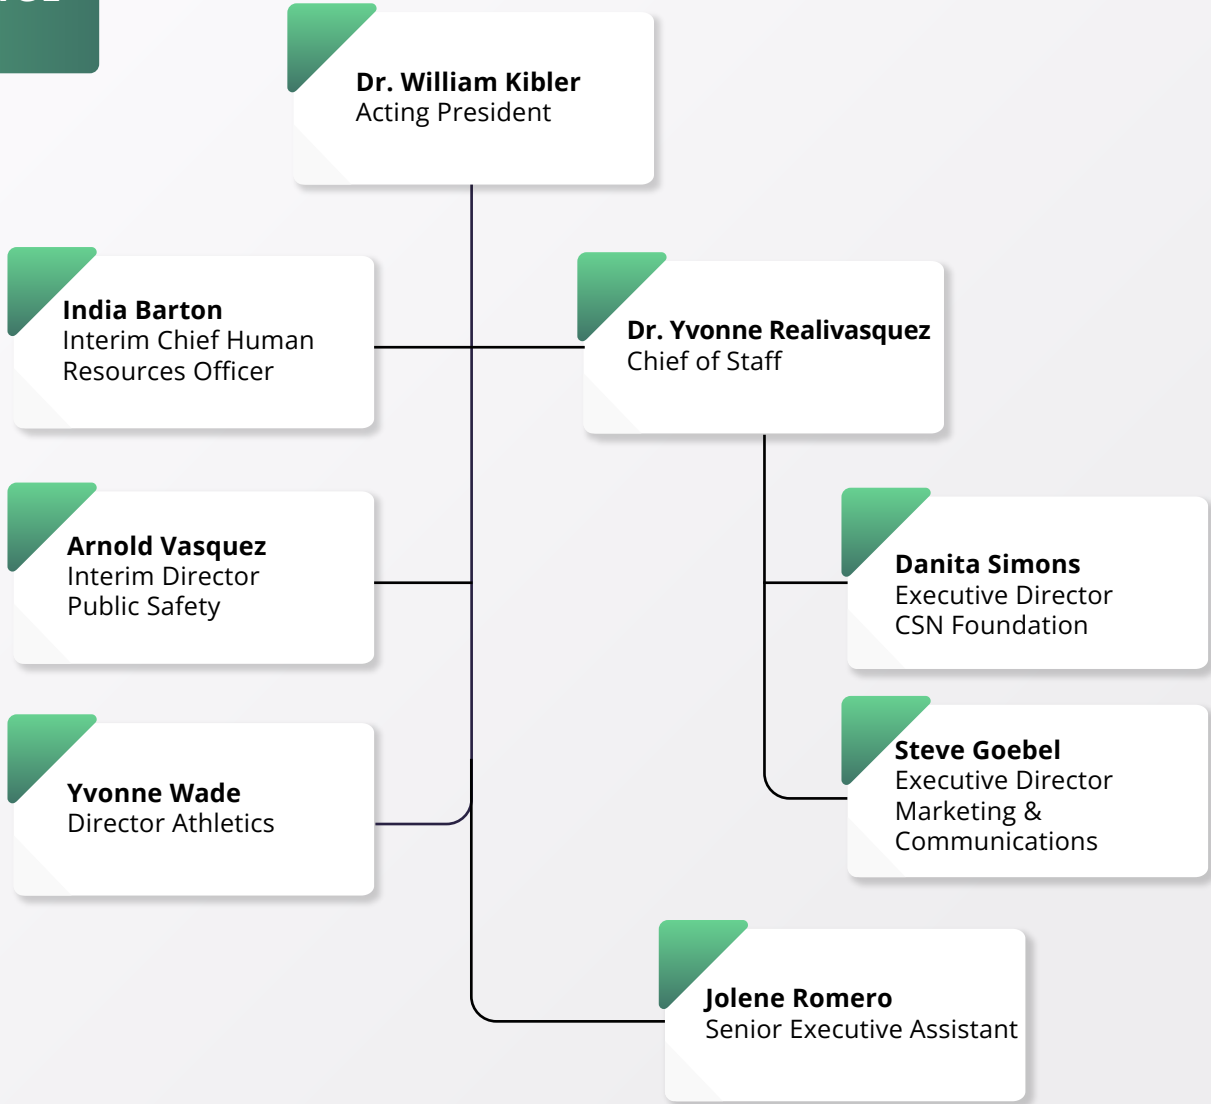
Dr. William Kibler
Acting President

India Barton
Interim Chief Human Resources Officer

Dr. Yvonne Realivasquez
Chief of Staff

Arnold Vasquez
Interim Director
Public Safety

Danita Simons
Executive Director
CSN Foundation

Yvonne Wade
Director Athletics

Steve Goebel
Executive Director
Marketing & Communications

Jolene Romero
Senior Executive Assistant